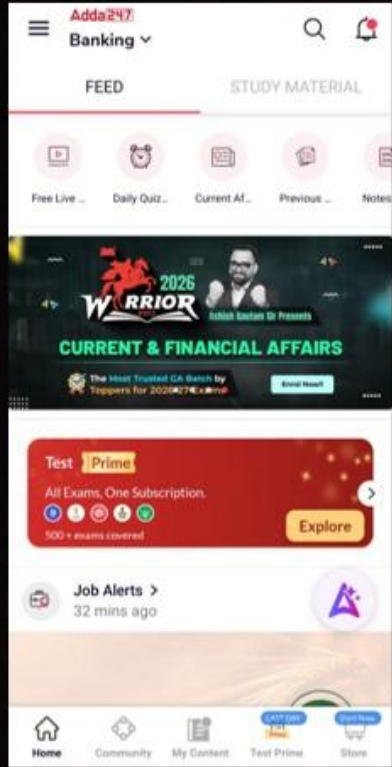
Adda247
Banking

FEED
STUDY MATERIAL

Free Live ...
Daily Quiz...
Current Af...
Previous ...
Notes

2026
WARRIOR
Ashish Gautam Sir Presents
CURRENT & FINANCIAL AFFAIRS
The Most Trusted GA Batch by Toppers for 2026-27 Exams
Enrol Now!

Test Prime
All Exams, One Subscription.
500 + exams covered
Explore

Job Alerts >
32 mins ago

Home
Community
My Content
LAST DAY Test Prime
Store